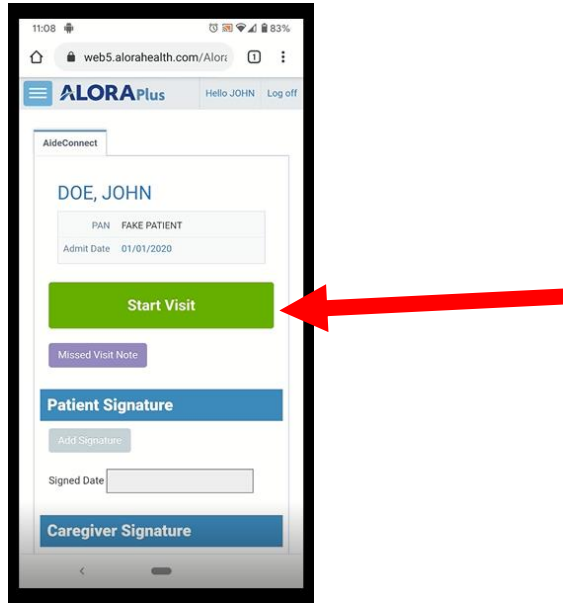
11:08 83%

web5.alorahealth.com/Alora

1

ALORAPlus Hello JOHN Log off

AideConnect

DOE, JOHN

| PAN | FAKE PATIENT |
|---|---|
| Admit Date | 01/01/2020 |

Start Visit

Missed Visit Note

Patient Signature

Add Signature

Signed Date

Caregiver Signature